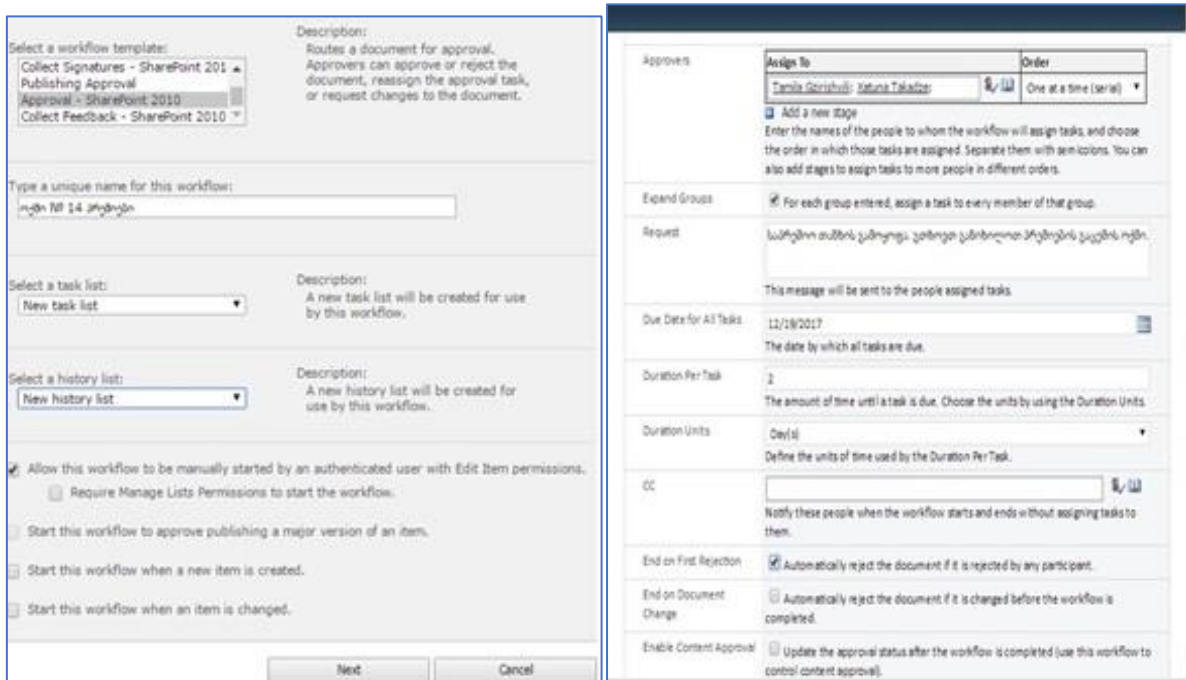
Select a workflow template:

Collect Signatures - SharePoint 201
Publishing Approval
Approval - SharePoint 2010
Collect Feedback - SharePoint 2010

Description:
Routes a document for approval. Approvers can approve or reject the document, reassign the approval task, or request changes to the document.

Type a unique name for this workflow:

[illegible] № 14 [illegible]

Select a task list:

New task list

Description:
A new task list will be created for use by this workflow.

Select a history list:

New history list

Description:
A new history list will be created for use by this workflow.

Allow this workflow to be manually started by an authenticated user with Edit Item permissions.

Require Manage Lists Permissions to start the workflow.

Start this workflow to approve publishing a major version of an item.

Start this workflow when a new item is created.

Start this workflow when an item is changed.

Next

Cancel

Approvers

| Assign To | Order |
|---|---|
| Tamila Gorishvili; Xatuna Takadze; | One at a time (serial) |

Add a new stage

Enter the names of the people to whom the workflow will assign tasks, and choose the order in which those tasks are assigned. Separate them with semicolons. You can also add stages to assign tasks to more people in different orders.

Expand Groups

For each group entered, assign a task to every member of that group.

Request

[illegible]

This message will be sent to the people assigned tasks.

Due Date for All Tasks

12/19/2017

The date by which all tasks are due.

Duration Per Task

2

The amount of time until a task is due. Choose the units by using the Duration Units.

Duration Units

Day(s)

Define the units of time used by the Duration Per Task.

CC

Notify these people when the workflow starts and ends without assigning tasks to them.

End on First Rejection

Automatically reject the document if it is rejected by any participant.

End on Document Change

Automatically reject the document if it is changed before the workflow is completed.

Enable Content Approval

Update the approval status after the workflow is completed (use this workflow to control content approval).